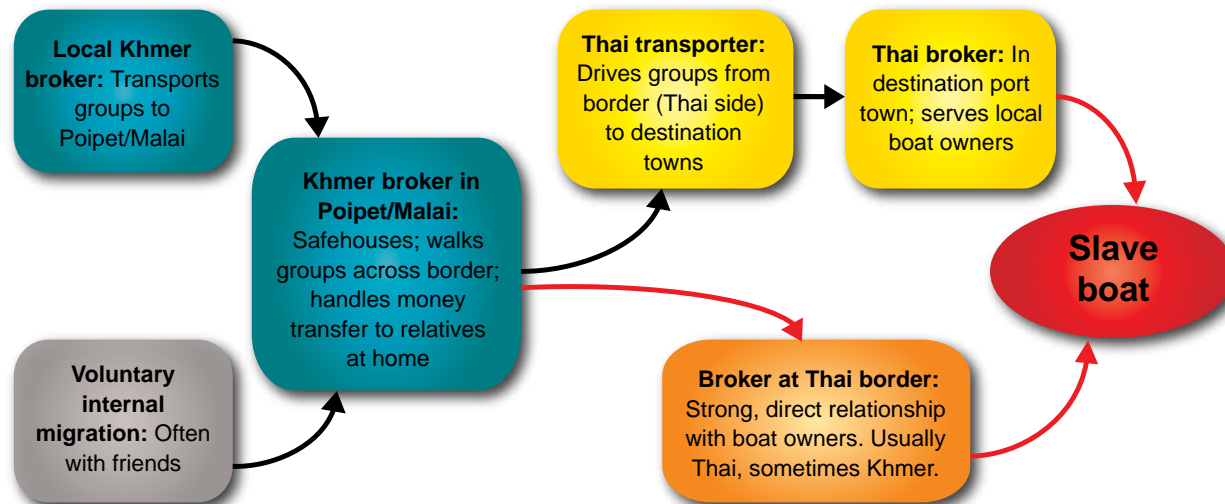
**Local Khmer broker:** Transports groups to Poipet/Malai

**Voluntary internal migration:** Often with friends

**Khmer broker in Poipet/Malai:** Safehouses; walks groups across border; handles money transfer to relatives at home

**Thai transporter:** Drives groups from border (Thai side) to destination towns

**Thai broker:** In destination port town; serves local boat owners

**Broker at Thai border:** Strong, direct relationship with boat owners. Usually Thai, sometimes Khmer.

**Slave boat**